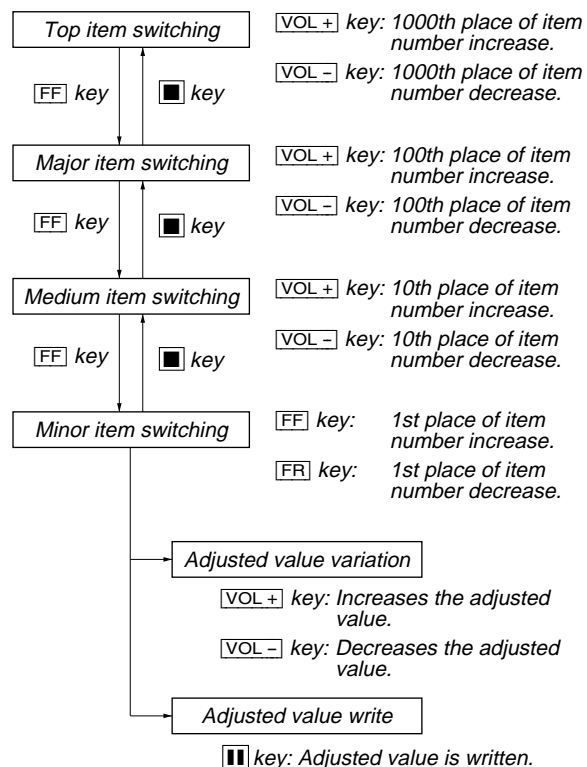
Top item switching

VOL + key: 1000th place of item number increase.

VOL – key: 1000th place of item number decrease.

FF key

■ key

Major item switching

VOL + key: 100th place of item number increase.

VOL – key: 100th place of item number decrease.

FF key

■ key

Medium item switching

VOL + key: 10th place of item number increase.

VOL – key: 10th place of item number decrease.

FF key

■ key

Minor item switching

FF key: 1st place of item number increase.

FR key: 1st place of item number decrease.

Adjusted value variation

VOL + key: Increases the adjusted value.

VOL – key: Decreases the adjusted value.

Adjusted value write

❚❚ key: Adjusted value is written.